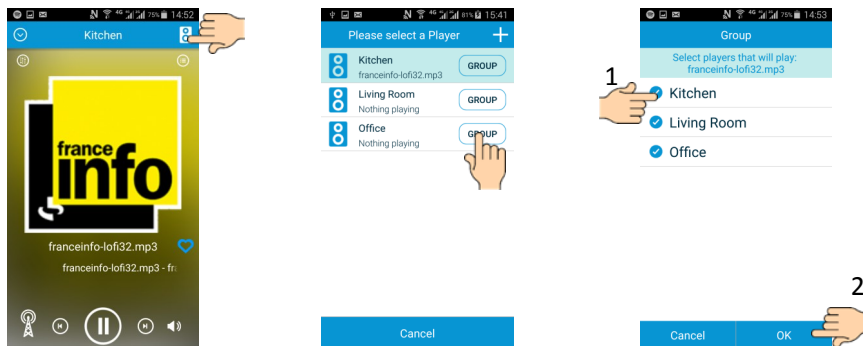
75% 14:52
Kitchen
france info
franceinfo-lofi32.mp3
franceinfo-lofi32.mp3 - fr

81% 15:41
Please select a Player
Kitchen
franceinfo-lofi32.mp3
GROUP
Living Room
Nothing playing
GROUP
Office
Nothing playing
GROUP
Cancel

75% 14:53
Group
Select players that will play:
franceinfo-lofi32.mp3
1
Kitchen
Living Room
Office
2
Cancel
OK